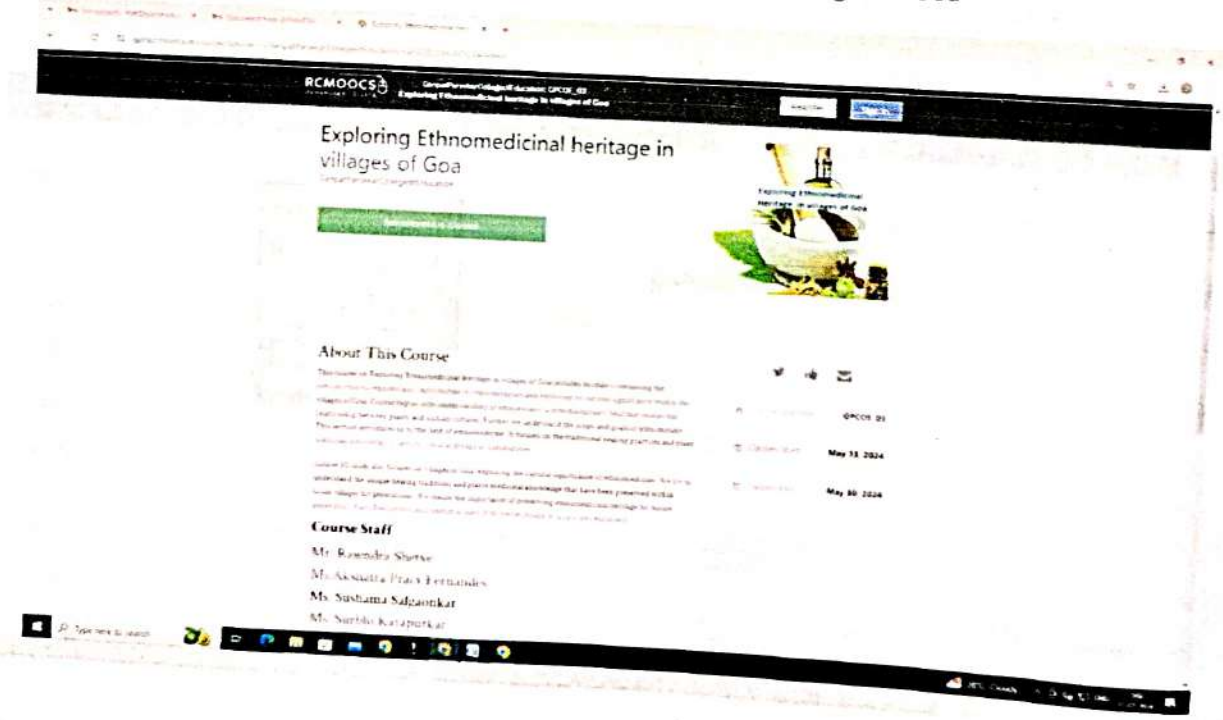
RCMOOCS

Exploring Ethnomedicinal heritage in villages of Goa

Exploring Ethnomedicinal heritage in villages of Goa

Exploring Ethnomedicinal heritage in villages of Goa

About This Course

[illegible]

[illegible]

GPCOE_03

May 13, 2024

May 30, 2024

Course Staff

Mr. Rawendra Shetye

Ms. Akshatta Pracy Fernandes

Ms. Sushama Salgaonkar

Ms. Surbhi Karapurkar

Type here to search